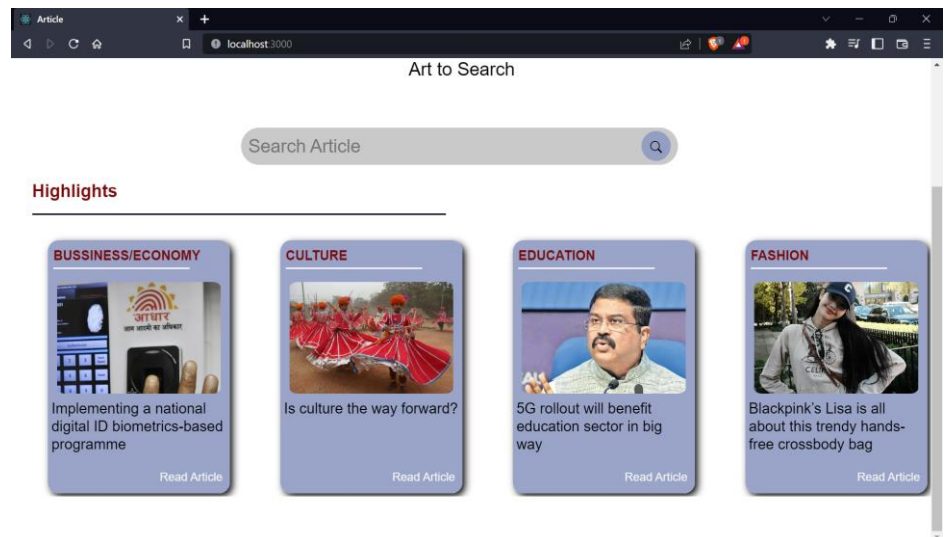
Article

localhost:3000

Art to Search

Search Article

Highlights

BUSSINESS/ECONOMY

आधार
आम आदमी का अधिकार

Implementing a national digital ID biometrics-based programme

Read Article

CULTURE

Is culture the way forward?

Read Article

EDUCATION

5G rollout will benefit education sector in big way

Read Article

FASHION

Blackpink's Lisa is all about this trendy hands-free crossbody bag

Read Article